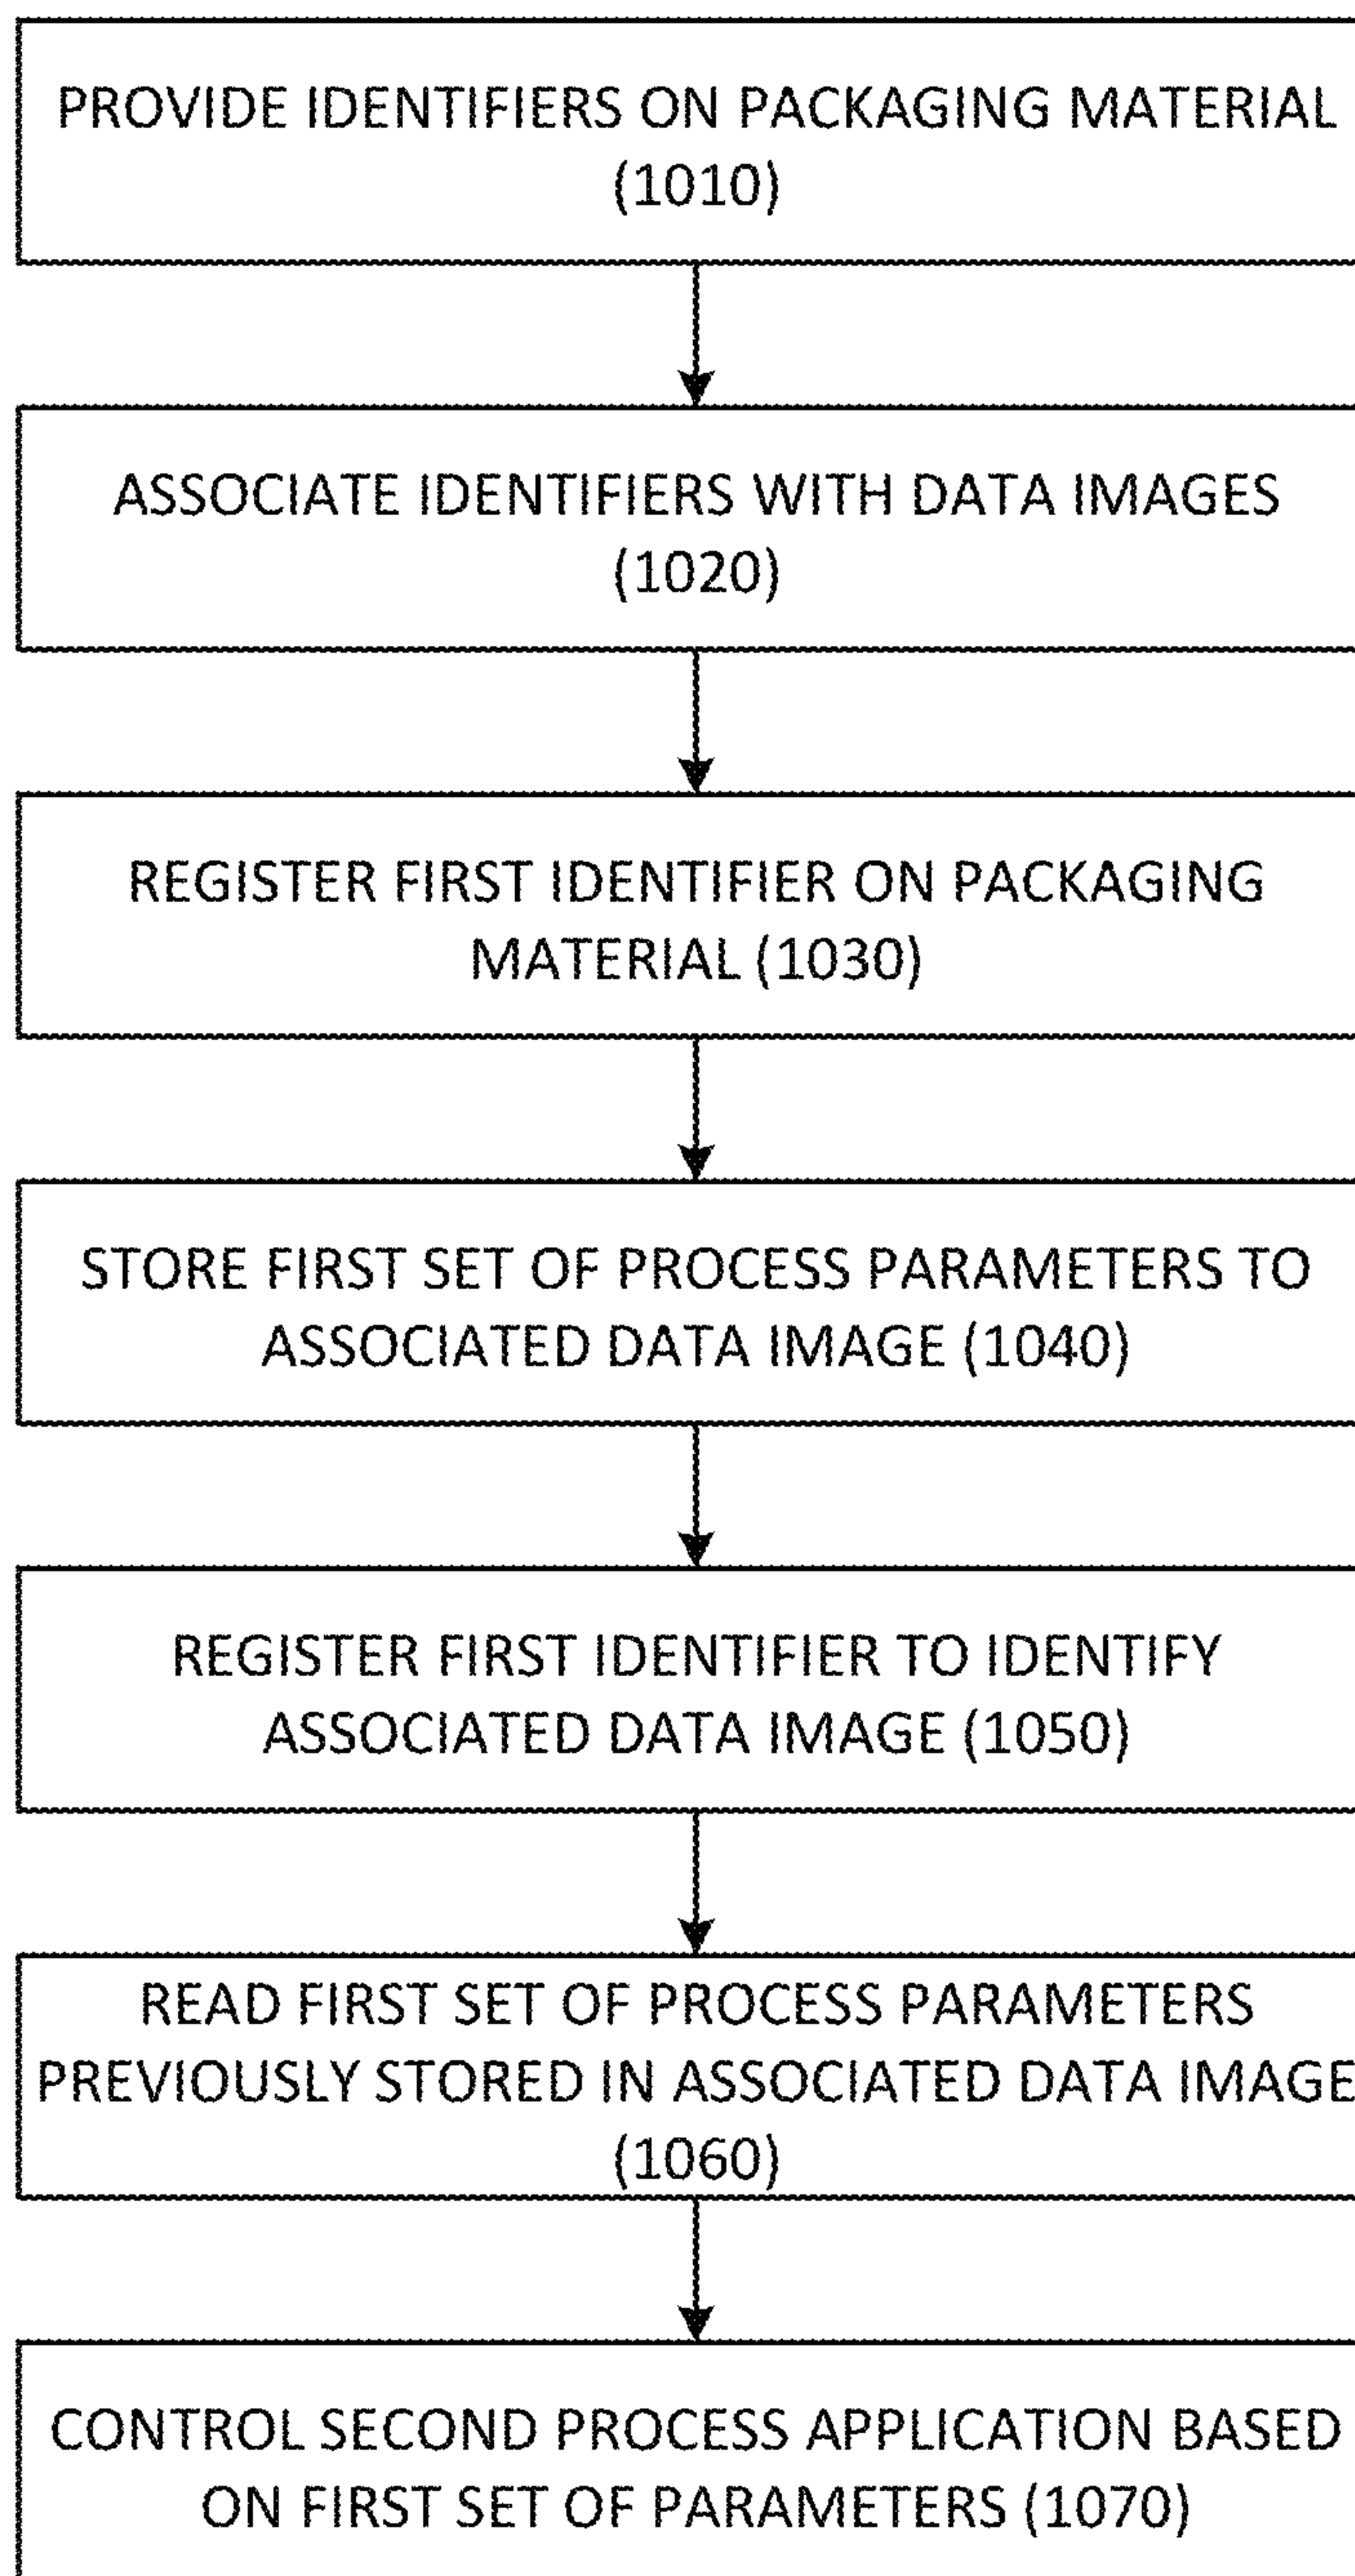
PROVIDE IDENTIFIERS ON PACKAGING MATERIAL (1010)

ASSOCIATE IDENTIFIERS WITH DATA IMAGES (1020)

REGISTER FIRST IDENTIFIER ON PACKAGING MATERIAL (1030)

STORE FIRST SET OF PROCESS PARAMETERS TO ASSOCIATED DATA IMAGE (1040)

REGISTER FIRST IDENTIFIER TO IDENTIFY ASSOCIATED DATA IMAGE (1050)

READ FIRST SET OF PROCESS PARAMETERS PREVIOUSLY STORED IN ASSOCIATED DATA IMAGE (1060)

CONTROL SECOND PROCESS APPLICATION BASED ON FIRST SET OF PARAMETERS (1070)